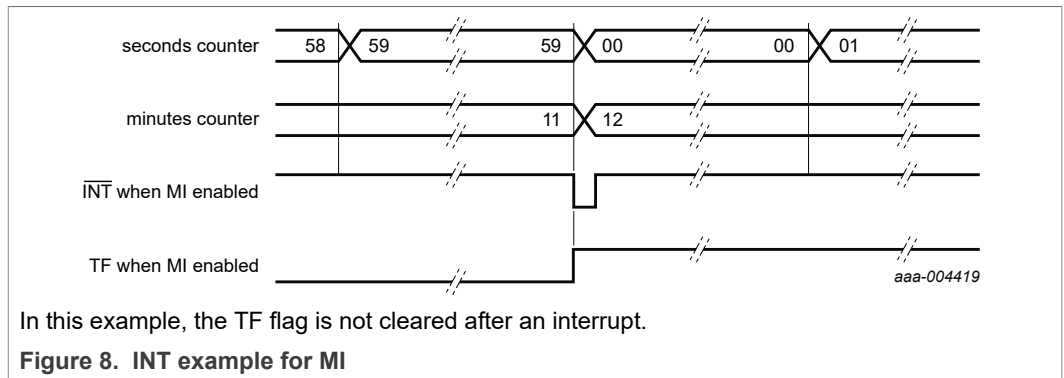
seconds counter 58 59 59 00 00 01

minutes counter 11 12

$\overline{\text{INT}}$ when MI enabled

TF when MI enabled

aaa-004419

In this example, the TF flag is not cleared after an interrupt.

Figure 8. INT example for MI